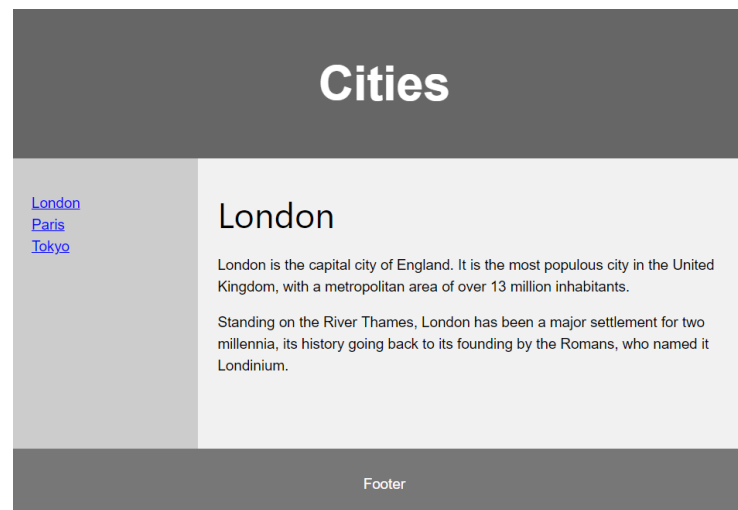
Cities

London
Paris
Tokyo

London

London is the capital city of England. It is the most populous city in the United Kingdom, with a metropolitan area of over 13 million inhabitants.

Standing on the River Thames, London has been a major settlement for two millennia, its history going back to its founding by the Romans, who named it Londinium.

Footer